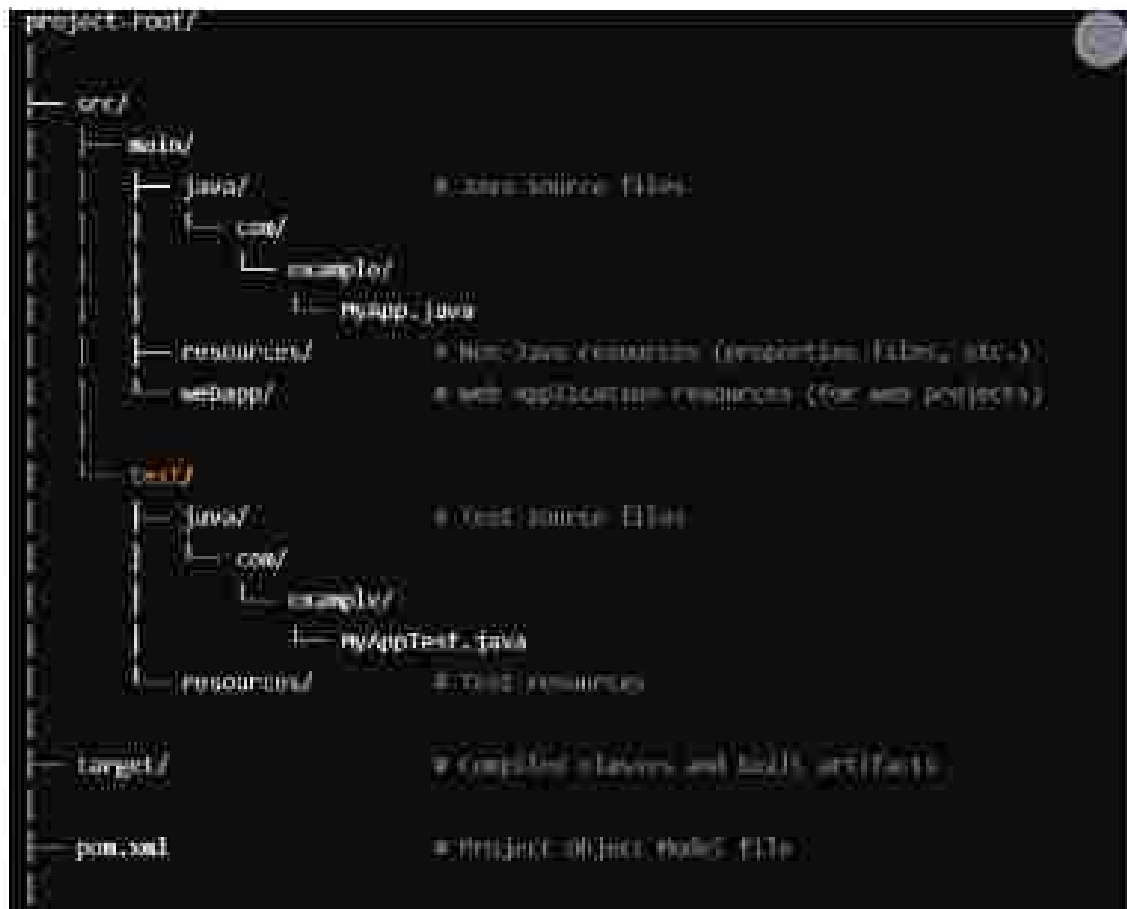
project-root/
│
├── src/
│   ├── main/
│   │   ├── java/          # Java source files
│   │   │   └── com/
│   │   │       └── example/
│   │   │           └── MyApp.java
│   │   ├── resources/     # Non-Java resources (properties files, etc.)
│   │   └── webapp/        # Web application resources (for web projects)
│   │
│   └── test/
│       ├── java/          # Test source files
│       │   └── com/
│       │       └── example/
│       │           └── MyAppTest.java
│       └── resources/     # Test resources
│
├── target/                # Compiled classes and built artifacts
│
├── pom.xml                # Project Object Model file
│